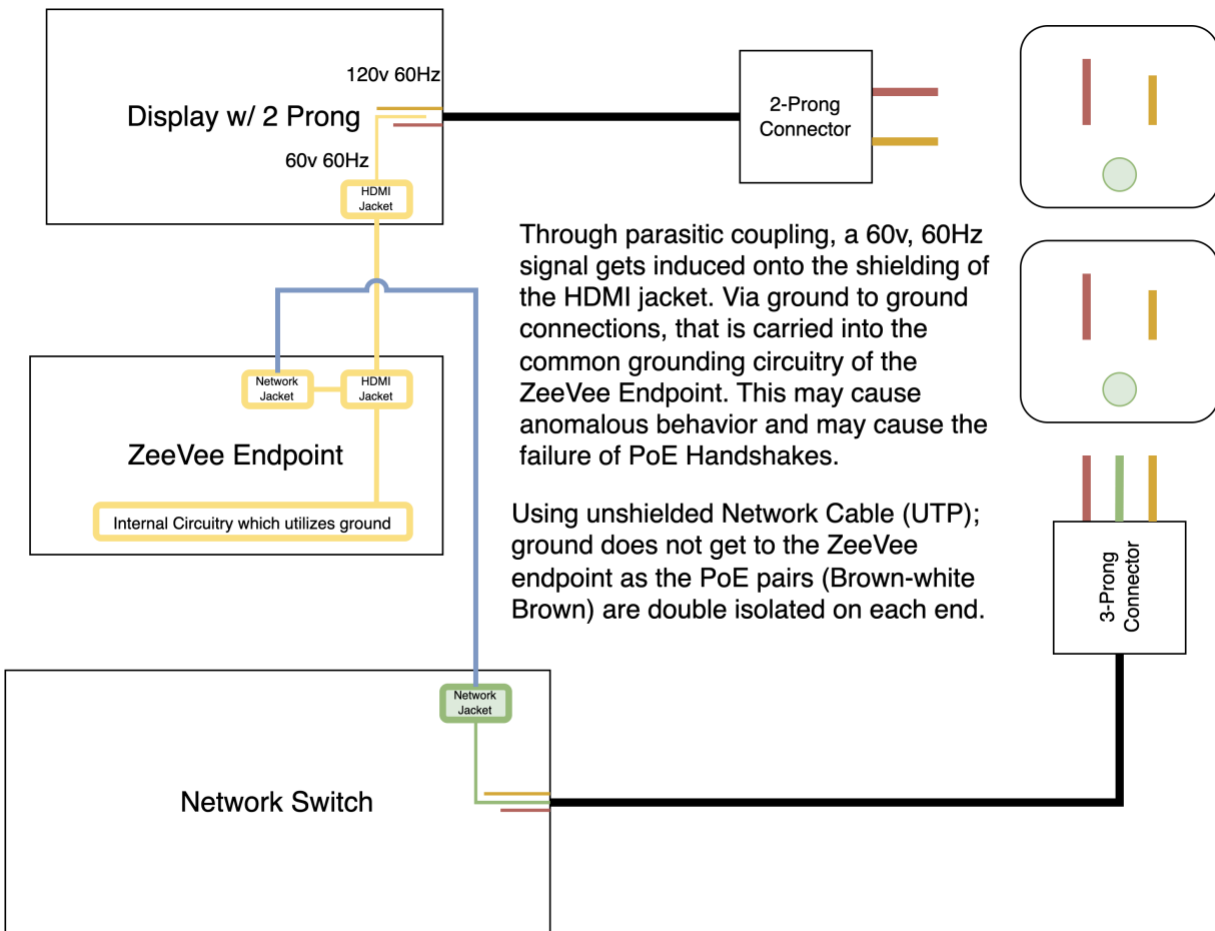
120v 60Hz

Display w/ 2 Prong

60v 60Hz

HDMI Jacket

2-Prong Connector

Through parasitic coupling, a 60v, 60Hz signal gets induced onto the shielding of the HDMI jacket. Via ground to ground connections, that is carried into the common grounding circuitry of the ZeeVee Endpoint. This may cause anomalous behavior and may cause the failure of PoE Handshakes.

Network Jacket

HDMI Jacket

ZeeVee Endpoint

Internal Circuitry which utilizes ground

Using unshielded Network Cable (UTP); ground does not get to the ZeeVee endpoint as the PoE pairs (Brown-white Brown) are double isolated on each end.

3-Prong Connector

Network Jacket

Network Switch